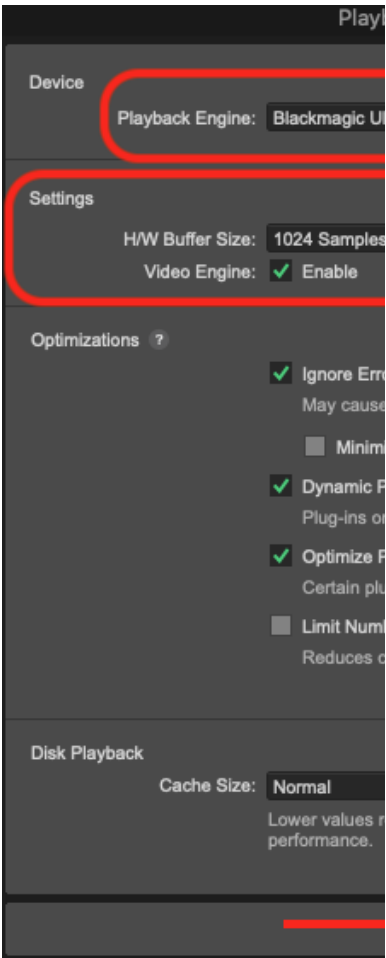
Playb

Device

Playback Engine: Blackmagic Ul

Settings

H/W Buffer Size: 1024 Samples

Video Engine: ✓ Enable

Optimizations ?

✓ Ignore Erro

May cause

Minimi

✓ Dynamic P

Plug-ins or

✓ Optimize P

Certain plu

Limit Numb

Reduces c

Disk Playback

Cache Size: Normal

Lower values r performance.